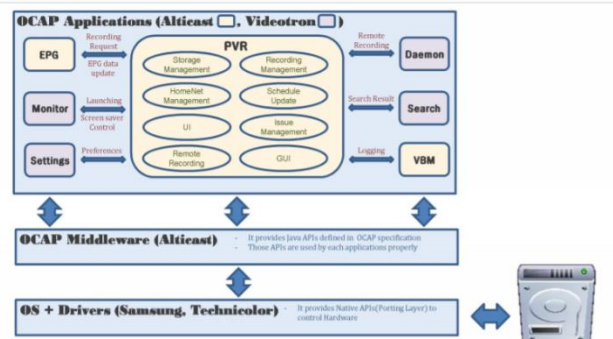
OCAP Applications (Alticast , Videotron )

EPG

Recording Request

EPG data update

Monitor

Launching

Screen saver Control

Settings

Preferences

PVR

Storage Management

Recording Management

HomeNet Management

Schedule Update

UI

Issue Management

Remote Recording

GUI

Remote Recording

Daemon

Search Result

Search

Logging

VBM

OCAP Middleware (Alticast)

It provides Java APIs defined in OCAP specification
Those APIs are used by each applications properly

OS + Drivers (Samsung, Technicolor)

It provides Native APIs(Porting Layer) to control Hardware